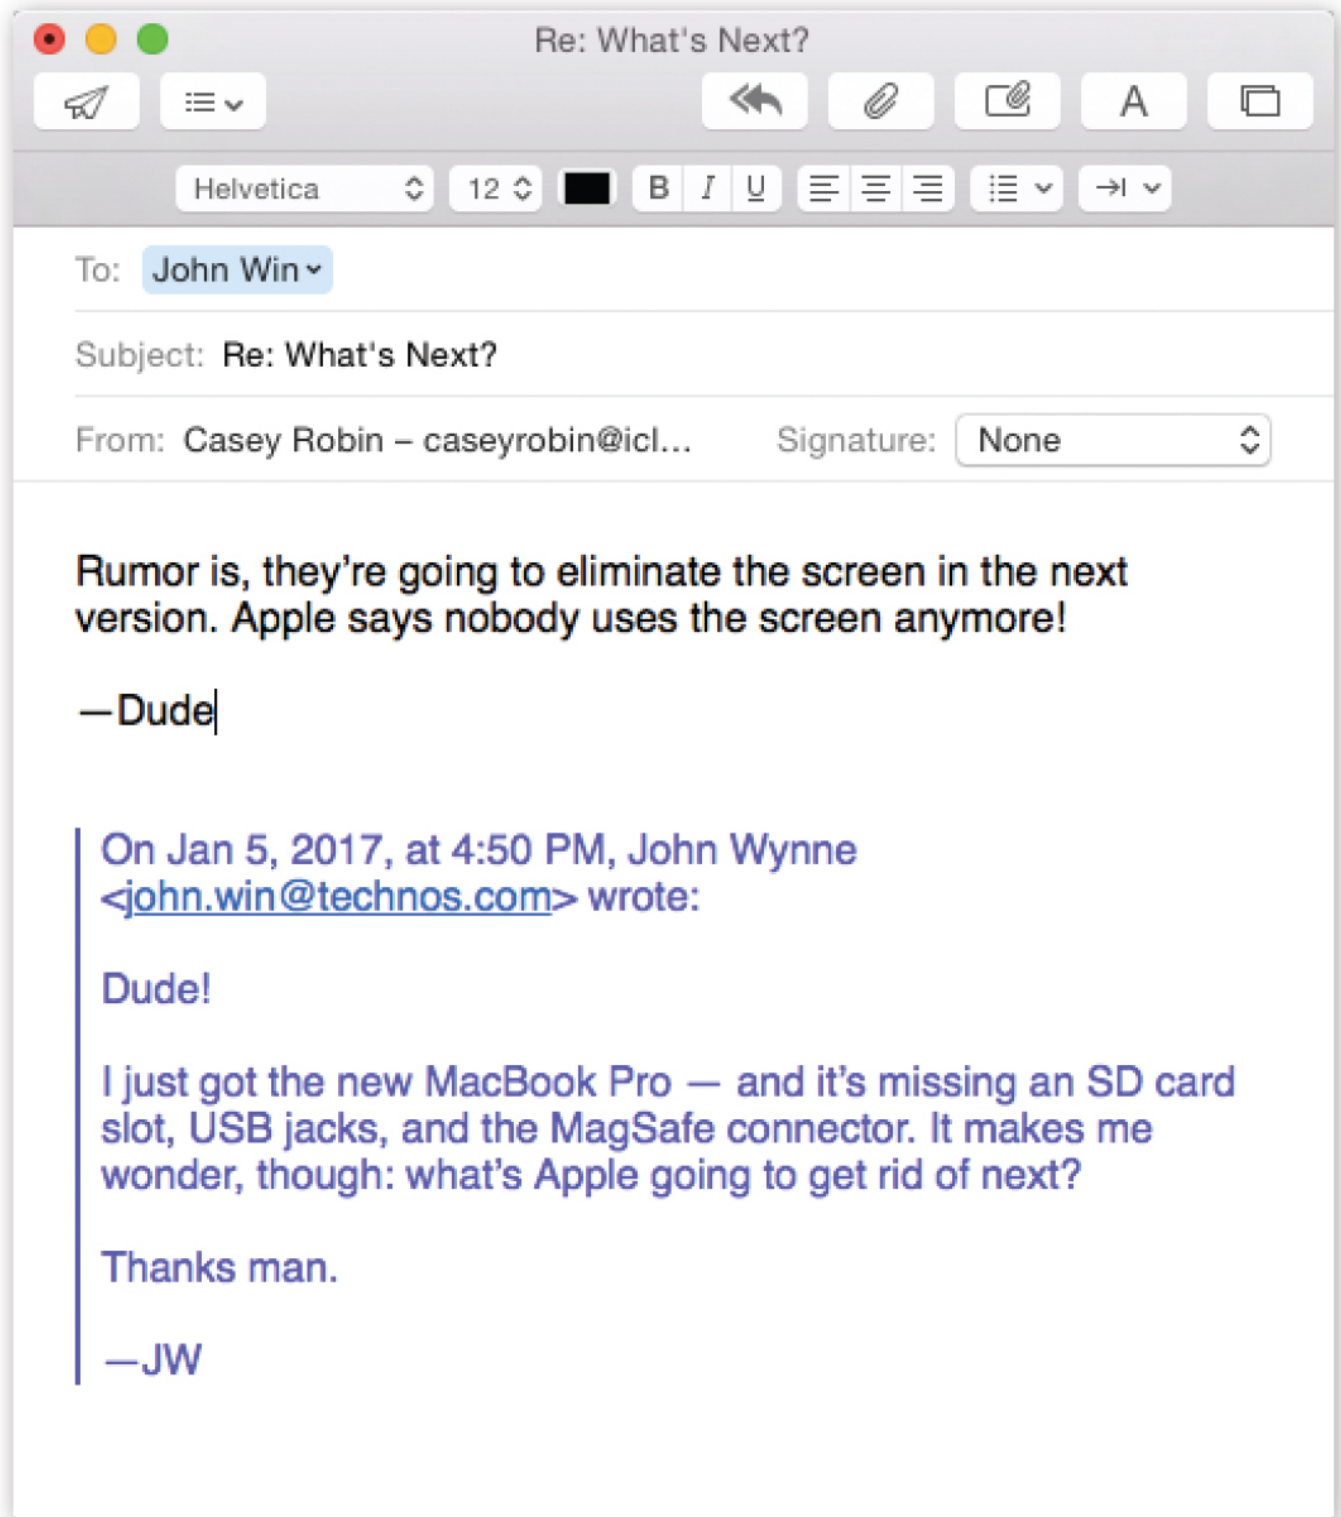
Re: What's Next?

A

Helvetica 12 B I U

To: John Win

Subject: Re: What's Next?

From: Casey Robin – caseyrobin@icl... Signature: None

Rumor is, they're going to eliminate the screen in the next version. Apple says nobody uses the screen anymore!

—Dude

On Jan 5, 2017, at 4:50 PM, John Wynne <john.win@technos.com> wrote:

Dude!

I just got the new MacBook Pro — and it's missing an SD card slot, USB jacks, and the MagSafe connector. It makes me wonder, though: what's Apple going to get rid of next?

Thanks man.

—JW